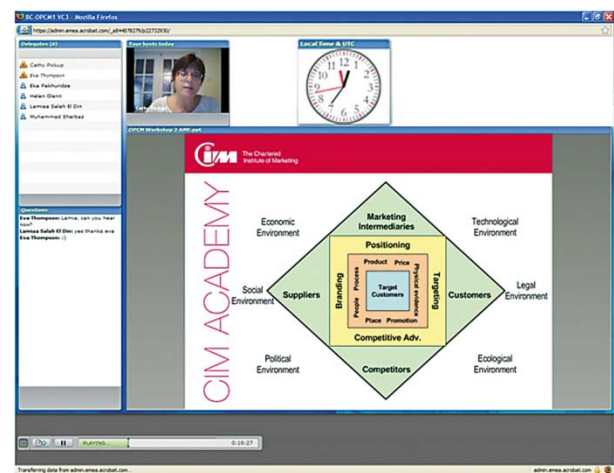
JC-OPCM1 VC3 - Mozilla Firefox

https://admin.emea.acrobat.com/_a844878278/p22752930/

Delegates (6)

Cathy Pokup
Eva Thompson
Eka Pakhundze
Helen Glenn
Lamiaa Salah El Din
Muhammad Sherbaz

Your hosts today

Cathy Pokup

Local Time & UTC

OPCM Workshop 2 AME.ppt

CIM The Chartered Institute of Marketing

CIM ACADEMY

Economic Environment

Marketing Intermediaries

Technological Environment

Positioning

Product Price

Branding

People Process

Target Customers

Physical evidence

Targeting

Place Promotion

Social Environment

Suppliers

Customers

Legal Environment

Competitive Adv.

Political Environment

Competitors

Ecological Environment

Questions

Eva Thompson: Lamia, can you hear me?
Lamiaa Salah El Din: yes thanks eva
Eva Thompson: :)

PLAYING...

0:16:27

Transferring data from admin.emea.acrobat.com...

admin.emea.acrobat.com